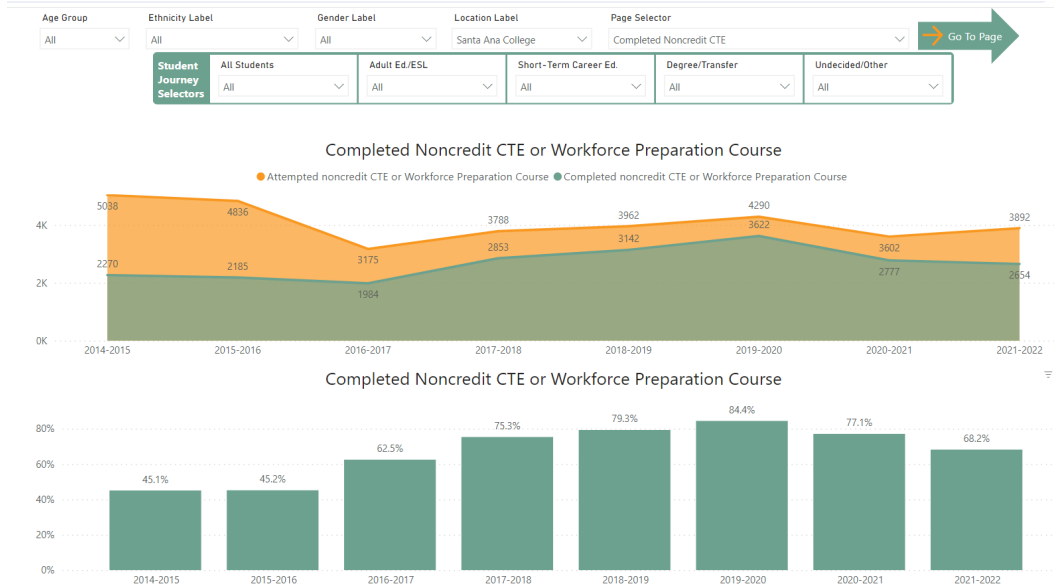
Age Group
All

Ethnicity Label
All

Gender Label
All

Location Label
Santa Ana College

Page Selector
Completed Noncredit CTE

Go To Page

Student Journey Selectors

All Students
All

Adult Ed./ESL
All

Short-Term Career Ed.
All

Degree/Transfer
All

Undecided/Other
All

Completed Noncredit CTE or Workforce Preparation Course

Attempted noncredit CTE or Workforce Preparation Course
Completed noncredit CTE or Workforce Preparation Course

4K
2K
0K

5038
2270
4836
2185
3175
1984
3788
2853
3962
3142
4290
3622
3602
2777
3892
2654

2014-2015
2015-2016
2016-2017
2017-2018
2018-2019
2019-2020
2020-2021
2021-2022

Completed Noncredit CTE or Workforce Preparation Course

80%
60%
40%
20%
0%

45.1%
45.2%
62.5%
75.3%
79.3%
84.4%
77.1%
68.2%

2014-2015
2015-2016
2016-2017
2017-2018
2018-2019
2019-2020
2020-2021
2021-2022